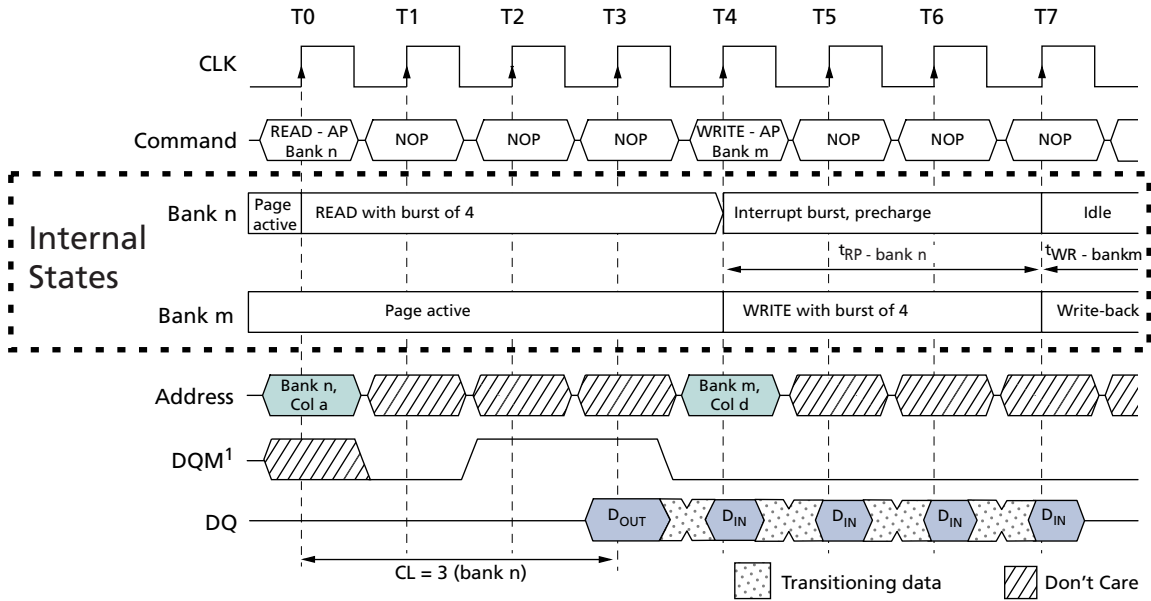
T0 T1 T2 T3 T4 T5 T6 T7

CLK

Command READ - AP Bank n NOP NOP NOP WRITE - AP Bank m NOP NOP NOP

Internal States

Bank n Page active READ with burst of 4 Interrupt burst, precharge Idle

$t_{RP}$ - bank n $t_{WR}$ - bankm

Bank m Page active WRITE with burst of 4 Write-back

Address Bank n, Col a Bank m, Col d

DQM$^1$

DQ $D_{OUT}$ $D_{IN}$ $D_{IN}$ $D_{IN}$ $D_{IN}$

CL = 3 (bank n)

Transitioning data Don't Care